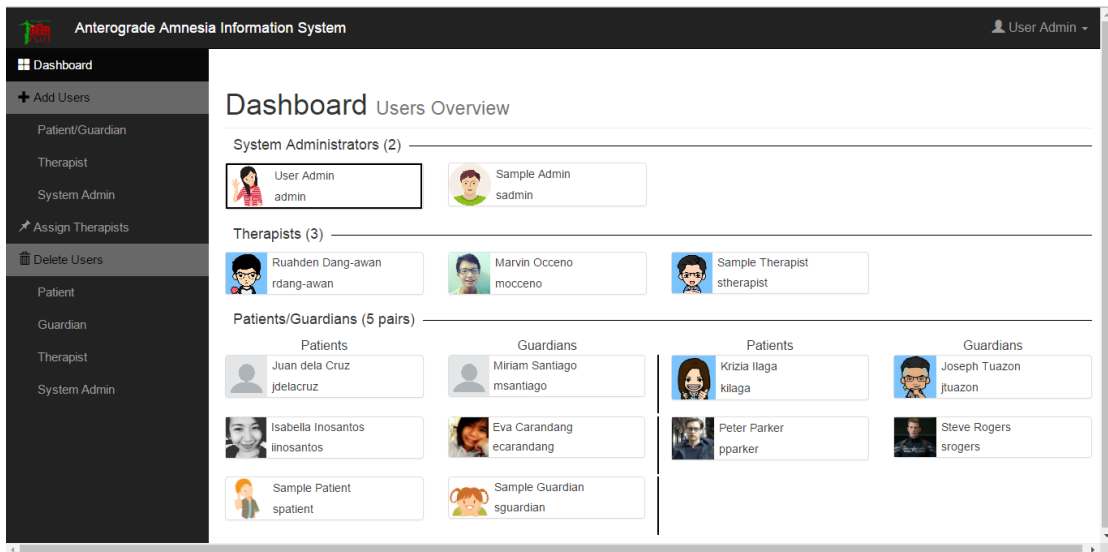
Anterograde Amnesia Information System

User Admin

Dashboard
Add Users
Patient/Guardian
Therapist
System Admin
Assign Therapists
Delete Users
Patient
Guardian
Therapist
System Admin

Dashboard Users Overview

System Administrators (2)

User Admin
admin

Sample Admin
sadmin

Therapists (3)

Ruahden Dang-awan
rdang-awan

Marvin Occeno
mocceno

Sample Therapist
stherapist

Patients/Guardians (5 pairs)

Patients

Guardians

Juan dela Cruz
jdelacruz

Miriam Santiago
msantiago

Isabella Inosantos
iinosantos

Eva Carandang
ecarandang

Sample Patient
spatient

Sample Guardian
sguardian

Patients

Guardians

Krizia Ilaga
kilaga

Joseph Tuazon
jtuazon

Peter Parker
pparker

Steve Rogers
srogers